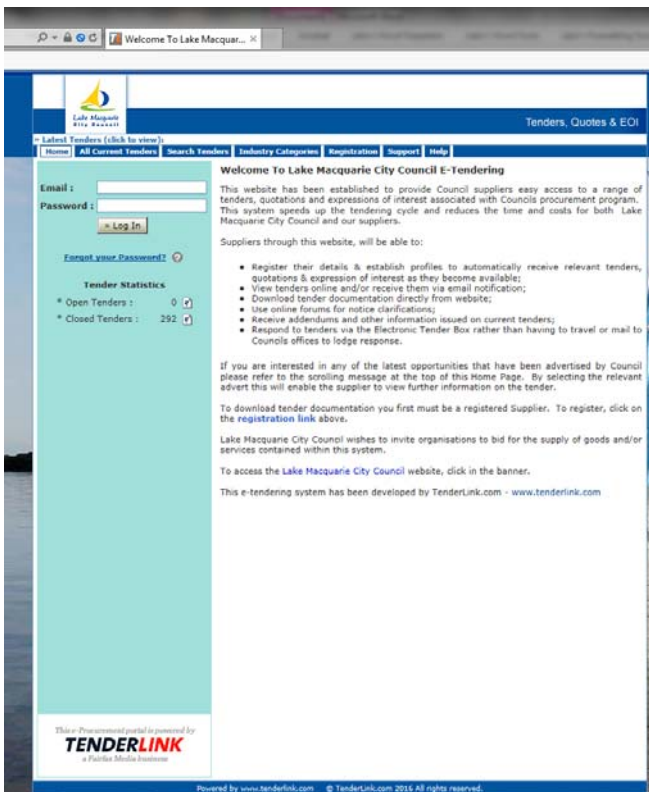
Welcome To Lake Macquar... ×

Lake Macquarie City Council

Tenders, Quotes & EOI

» Latest Tenders (click to view):

Home | All Current Tenders | Search Tenders | Industry Categories | Registration | Support | Help

Email :
Password :
» Log In

Forgot your Password?

Tender Statistics
* Open Tenders : 0
* Closed Tenders : 292

Welcome To Lake Macquarie City Council E-Tendering

This website has been established to provide Council suppliers easy access to a range of tenders, quotations and expressions of interest associated with Councils procurement program. This system speeds up the tendering cycle and reduces the time and costs for both Lake Macquarie City Council and our suppliers.

Suppliers through this website, will be able to:

- Register their details & establish profiles to automatically receive relevant tenders, quotations & expression of interest as they become available;
- View tenders online and/or receive them via email notification;
- Download tender documentation directly from website;
- Use online forums for notice clarifications;
- Receive addendums and other information issued on current tenders;
- Respond to tenders via the Electronic Tender Box rather than having to travel or mail to Councils offices to lodge response.

If you are interested in any of the latest opportunities that have been advertised by Council please refer to the scrolling message at the top of this Home Page. By selecting the relevant advert this will enable the supplier to view further information on the tender.

To download tender documentation you first must be a registered Supplier. To register, click on the registration link above.

Lake Macquarie City Council wishes to invite organisations to bid for the supply of goods and/or services contained within this system.

To access the Lake Macquarie City Council website, click in the banner.

This e-tendering system has been developed by TenderLink.com - www.tenderlink.com

This e-Procurement portal is powered by
TENDERLINK
a Fairfax Media business

Powered by www.tenderlink.com © TenderLink.com 2016 All rights reserved.